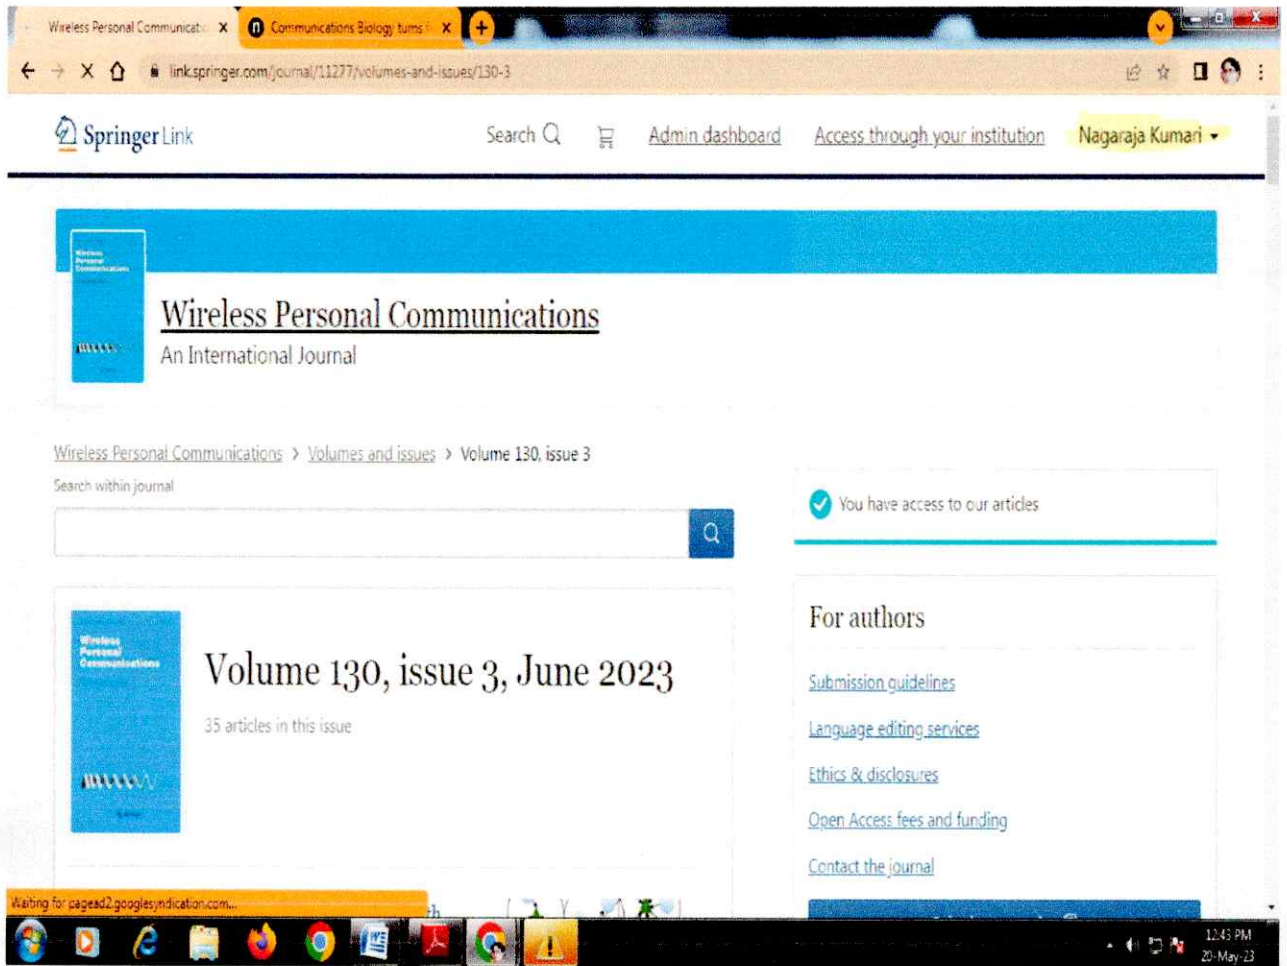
Wireless Personal Communicatio ×
Communications Biology turns ×
+

link.springer.com/journal/11277/volumes-and-issues/130-3

Springer Link
Search
Admin dashboard
Access through your institution
Nagaraja Kumari

Wireless Personal Communications

Wireless Personal Communications
An International Journal

Wireless Personal Communications > Volumes and issues > Volume 130, issue 3

Search within journal

You have access to our articles

Wireless Personal Communications

Volume 130, issue 3, June 2023
35 articles in this issue

For authors
Submission guidelines
Language editing services
Ethics & disclosures
Open Access fees and funding
Contact the journal

Waiting for pagead2.googlesyndication.com...

12:43 PM
20-May-23